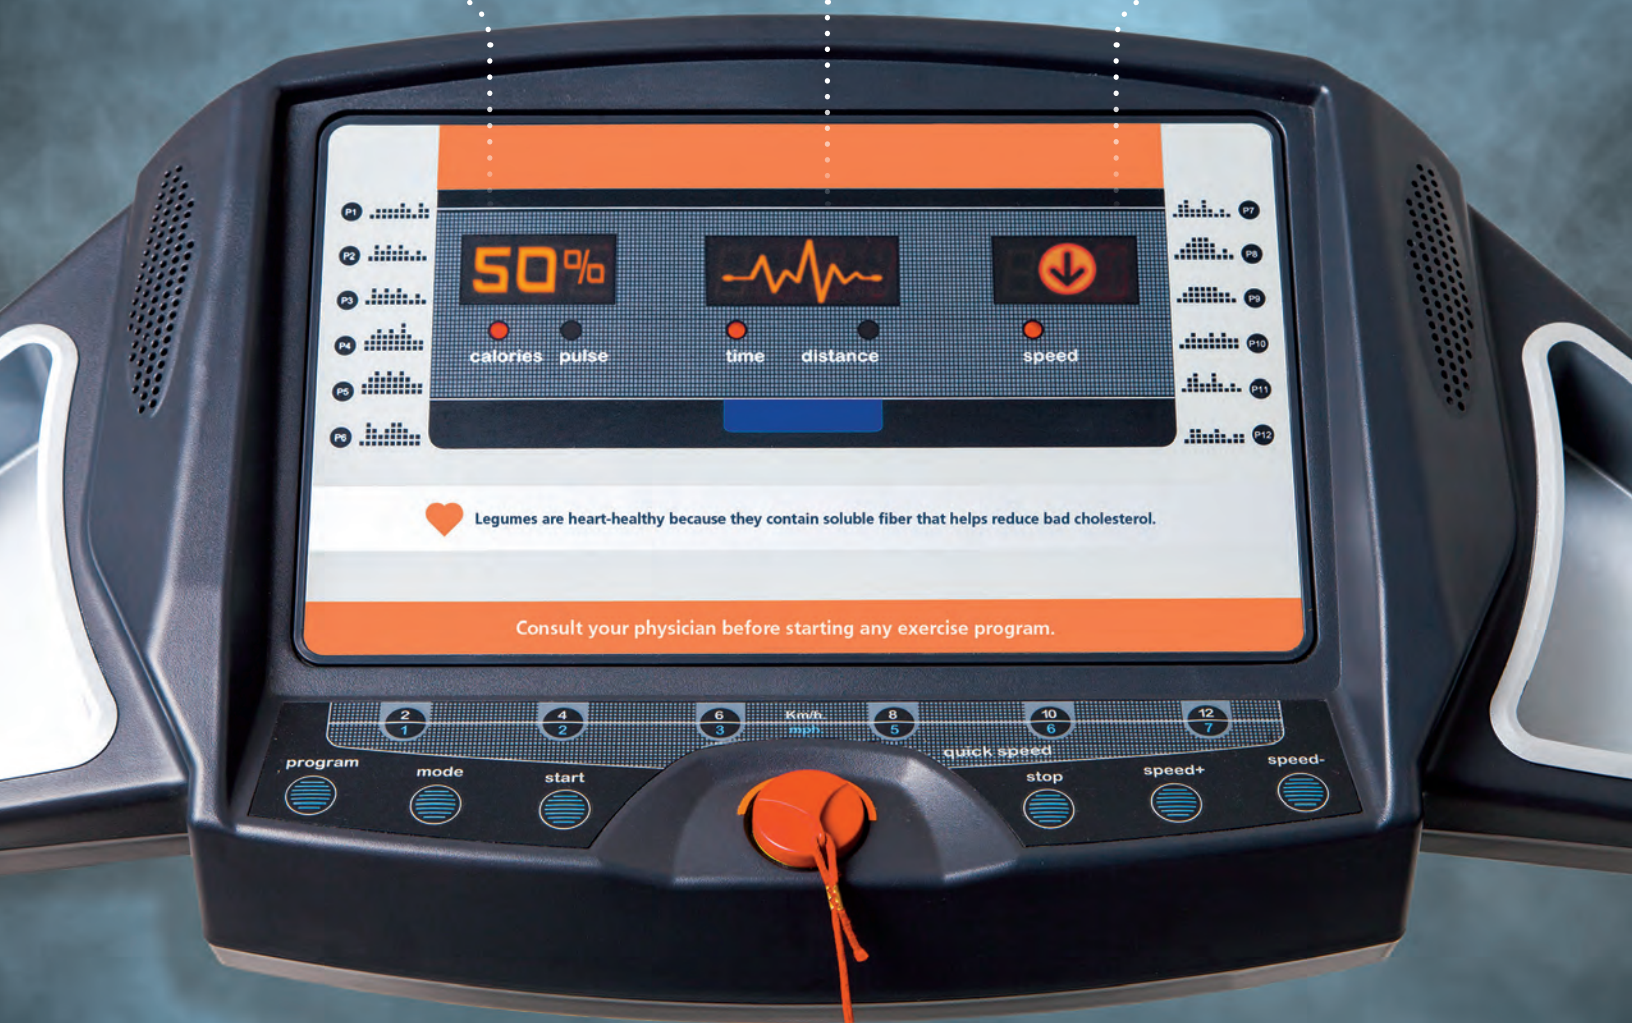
P1
P2
P3
P4
P5
P6

50%

calories pulse

time distance

speed

P7
P8
P9
P10
P11
P12

Legumes are heart-healthy because they contain soluble fiber that helps reduce bad cholesterol.

Consult your physician before starting any exercise program.

2 1
4 2
6 3
Km/h mph
8 5
10 6
12 7

quick speed

program mode start stop speed+ speed-